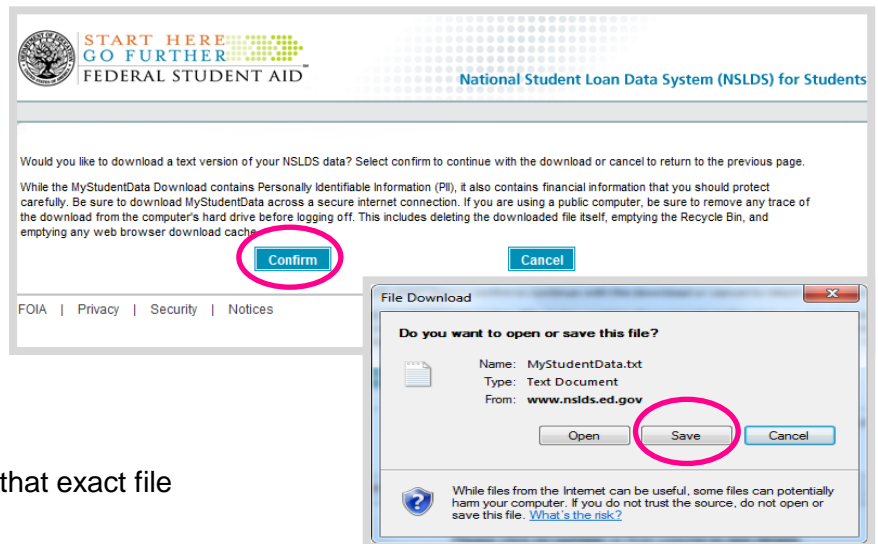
START HERE
GO FURTHER
FEDERAL STUDENT AID

National Student Loan Data System (NSLDS) for Students

Would you like to download a text version of your NSLDS data? Select confirm to continue with the download or cancel to return to the previous page.

While the MyStudentData Download contains Personally Identifiable Information (PII), it also contains financial information that you should protect carefully. Be sure to download MyStudentData across a secure internet connection. If you are using a public computer, be sure to remove any trace of the download from the computer's hard drive before logging off. This includes deleting the downloaded file itself, emptying the Recycle Bin, and emptying any web browser download cache.

Confirm

Cancel

FOIA | Privacy | Security | Notices

File Download

Do you want to open or save this file?

Name: MyStudentData.txt
Type: Text Document
From: www.nslds.ed.gov

Open

Save

Cancel

While files from the Internet can be useful, some files can potentially harm your computer. If you do not trust the source, do not open or save this file. What's the risk?

that exact file